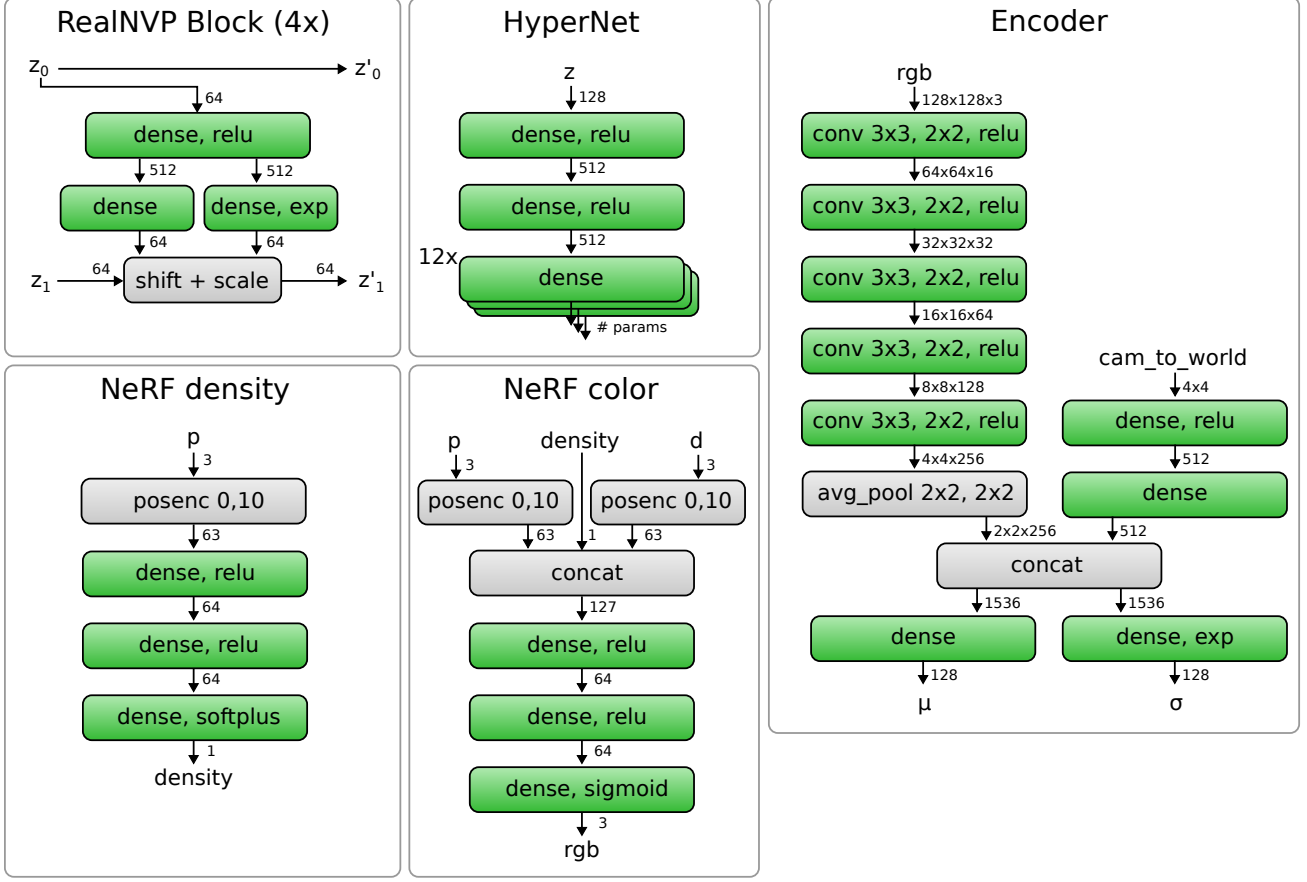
RealNVP Block (4x)

$z_0$
$z'_0$
64
dense, relu
512
512
dense
dense, exp
64
64
$z_1$
64
shift + scale
64
$z'_1$

HyperNet

z
128
dense, relu
512
dense, relu
512
12x
dense
# params

Encoder

rgb
128x128x3
conv 3x3, 2x2, relu
64x64x16
conv 3x3, 2x2, relu
32x32x32
conv 3x3, 2x2, relu
16x16x64
conv 3x3, 2x2, relu
8x8x128
conv 3x3, 2x2, relu
4x4x256
avg_pool 2x2, 2x2
2x2x256
cam_to_world
4x4
dense, relu
512
dense
512
concat
1536
1536
dense
dense, exp
128
128
μ
σ

NeRF density

p
3
posenc 0,10
63
dense, relu
64
dense, relu
64
dense, softplus
1
density

NeRF color

p
3
density
d
3
posenc 0,10
posenc 0,10
63
1
63
concat
127
dense, relu
64
dense, relu
64
dense, sigmoid
3
rgb